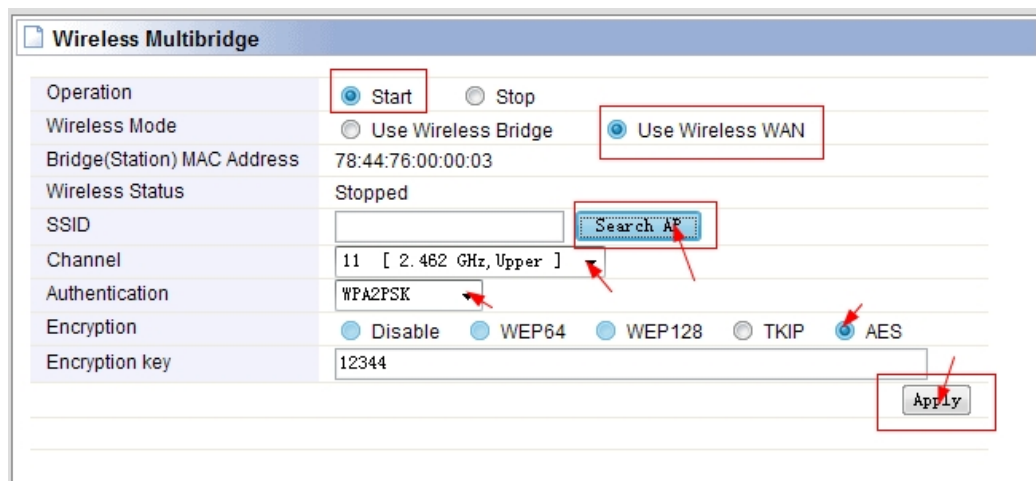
Wireless Multibridge

| | |
|---|---|
| Operation | Start  Stop |
| Wireless Mode | Use Wireless Bridge  Use Wireless WAN |
| Bridge(Station) MAC Address | 78:44:76:00:00:03 |
| Wireless Status | Stopped |
| SSID | Search AP |
| Channel | 11 [ 2.462 GHz, Upper ] |
| Authentication | WPA2PSK |
| Encryption | Disable  WEP64  WEP128  TKIP  AES |
| Encryption key | 12344 |

Apply